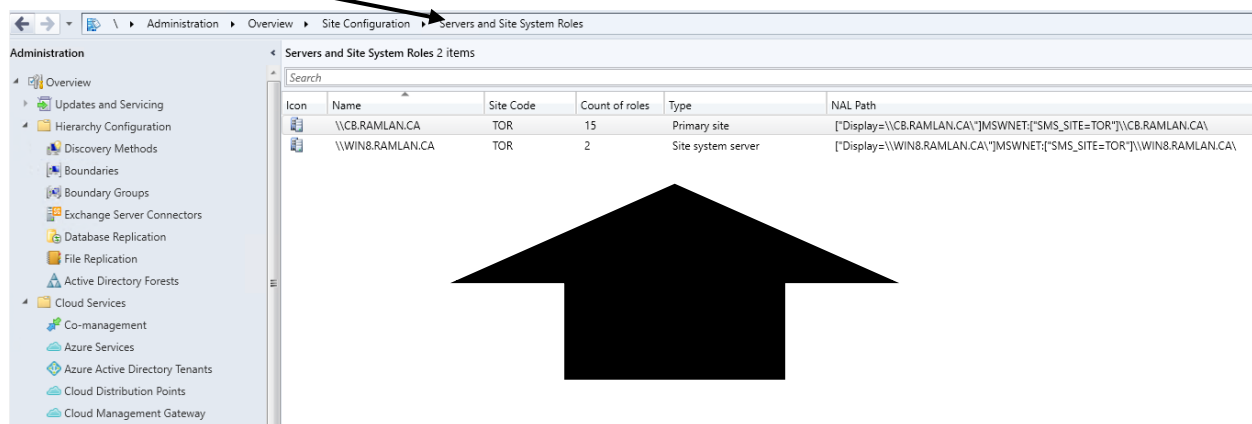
\ ▸ Administration ▸ Overview ▸ Site Configuration ▸ Servers and Site System Roles

Administration

Overview
Updates and Servicing
Hierarchy Configuration
Discovery Methods
Boundaries
Boundary Groups
Exchange Server Connectors
Database Replication
File Replication
Active Directory Forests
Cloud Services
Co-management
Azure Services
Azure Active Directory Tenants
Cloud Distribution Points
Cloud Management Gateway

Servers and Site System Roles 2 items

Search

| Icon | Name | Site Code | Count of roles | Type | NAL Path |
|---|---|---|---|---|---|
| | \\CB.RAMLAN.CA | TOR | 15 | Primary site | ["Display=\\CB.RAMLAN.CA\"]MSWNET:["SMS_SITE=TOR"]\\CB.RAMLAN.CA\ |
| | \\WIN8.RAMLAN.CA | TOR | 2 | Site system server | ["Display=\\WIN8.RAMLAN.CA\"]MSWNET:["SMS_SITE=TOR"]\\WIN8.RAMLAN.CA\ |